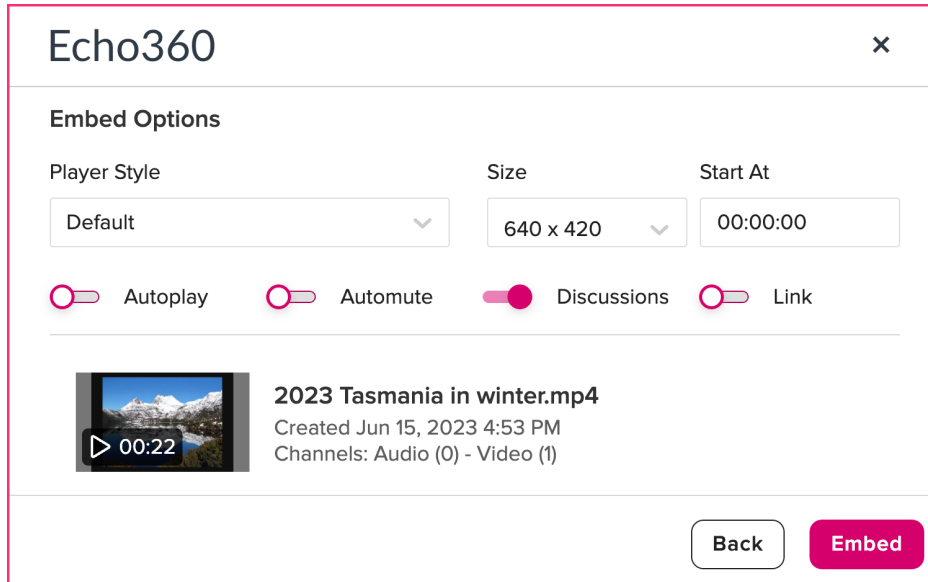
Echo360

×

Embed Options

Player Style

Default

Size

640 x 420

Start At

00:00:00

Autoplay

Automute

Discussions

Link

00:22

2023 Tasmania in winter.mp4

Created Jun 15, 2023 4:53 PM

Channels: Audio (0) - Video (1)

Back

Embed